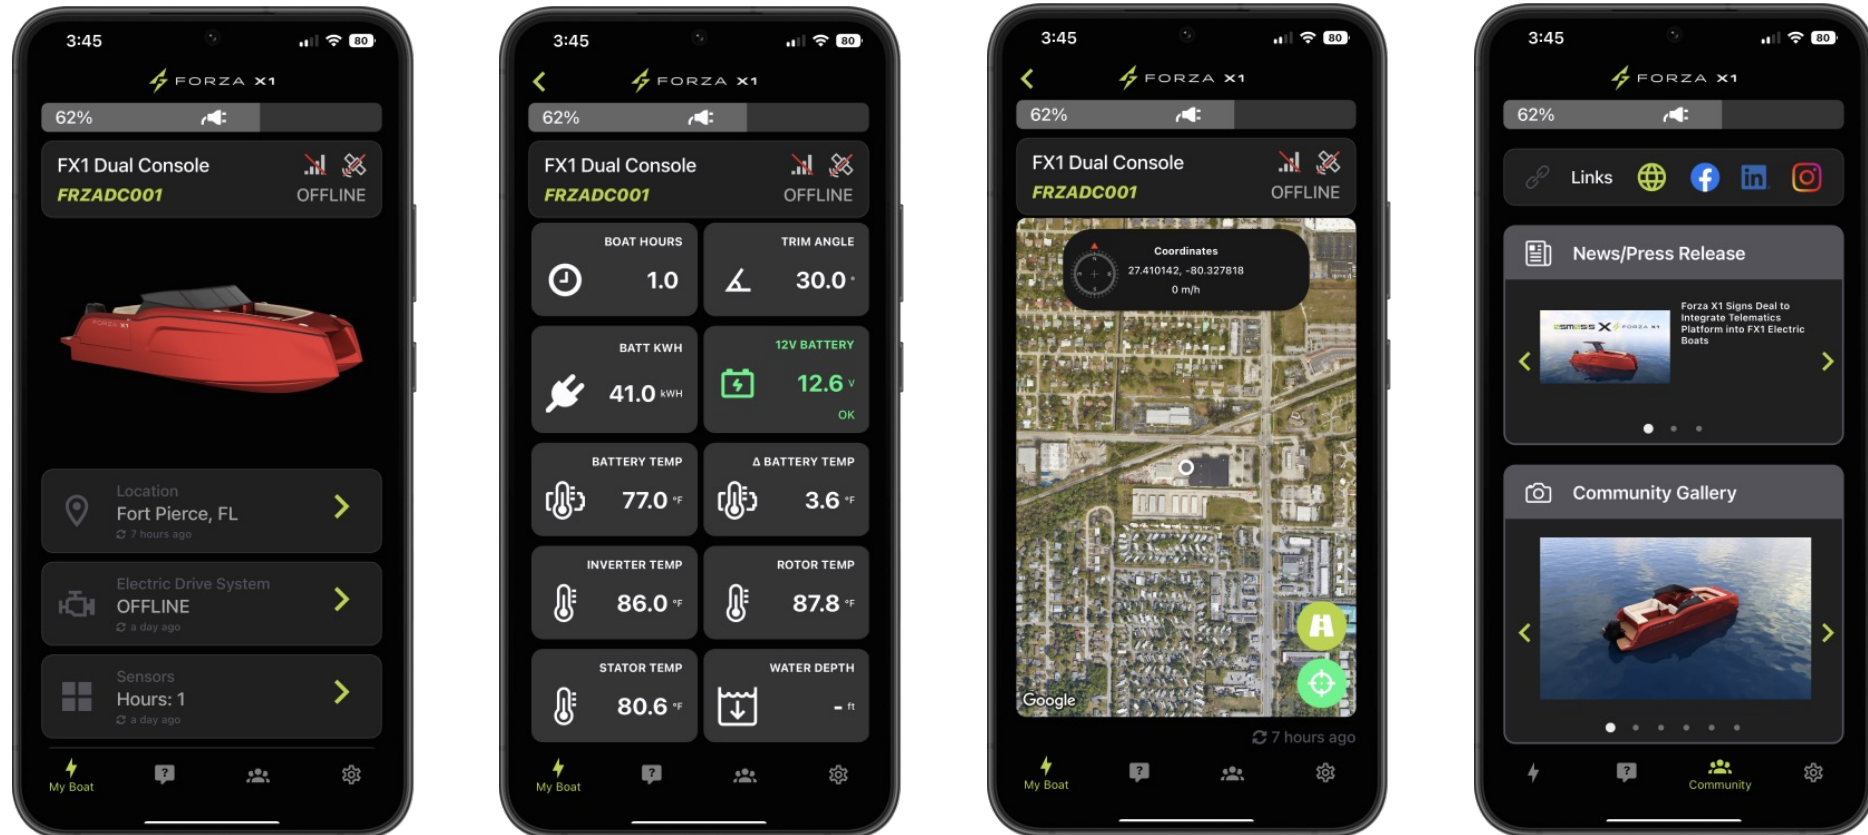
3:45 80

FORZA X1

62%

FX1 Dual Console
FRZADC001
OFFLINE

Location
Fort Pierce, FL
7 hours ago

Electric Drive System
OFFLINE
a day ago

Sensors
Hours: 1
a day ago

My Boat

3:45 80

FORZA X1

62%

FX1 Dual Console
FRZADC001
OFFLINE

BOAT HOURS
1.0

TRIM ANGLE
30.0 °

BATT KWH
41.0 kWH

12V BATTERY
12.6 V
OK

BATTERY TEMP
77.0 °F

Δ BATTERY TEMP
3.6 °F

INVERTER TEMP
86.0 °F

ROTOR TEMP
87.8 °F

STATOR TEMP
80.6 °F

WATER DEPTH
- ft

My Boat

3:45 80

FORZA X1

62%

FX1 Dual Console
FRZADC001
OFFLINE

Coordinates
27.410142, -80.327818
0 m/h

Google

7 hours ago

My Boat

3:45 80

FORZA X1

62%

Links

News/Press Release

Forza X1 Signs Deal to Integrate Telematics Platform into FX1 Electric Boats

Community Gallery

Community